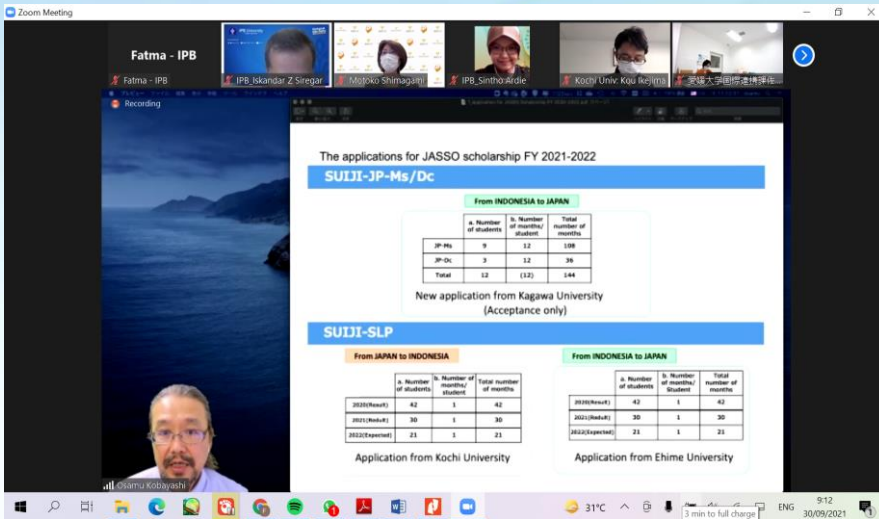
Zoom Meeting

Fatma - IPB

Fatma - IPB | IPB_Iskandar Z Siregar | Motoko Shimagami | IPB_Sintho Ardie | Kochi Univ. Kou Ikejima | 愛媛大学国際連携推 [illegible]

Recording

The applications for JASSO scholarship FY 2021-2022

SUIJI-JP-Ms/Dc

From INDONESIA to JAPAN

| | a. Number of students | b. Number of months/ student | Total number of months |
|---|---|---|---|
| JP-Ms | 9 | 12 | 108 |
| JP-Dc | 3 | 12 | 36 |
| Total | 12 | (12) | 144 |

New application from Kagawa University (Acceptance only)

SUIJI-SLP

From JAPAN to INDONESIA

| | a. Number of students | b. Number of months/ student | Total number of months |
|---|---|---|---|
| 2020(Result) | 42 | 1 | 42 |
| 2021(Reduit) | 30 | 1 | 30 |
| 2022(Expected) | 21 | 1 | 21 |

Application from Kochi University

From INDONESIA to JAPAN

| | a. Number of students | b. Number of months/ Student | Total number of months |
|---|---|---|---|
| 2020(Result) | 42 | 1 | 42 |
| 2021(Reduit) | 30 | 1 | 30 |
| 2022(Expected) | 21 | 1 | 21 |

Application from Ehime University

Osamu Kobayashi

31°C ENG 9:12 30/09/2021

3 min to full charge